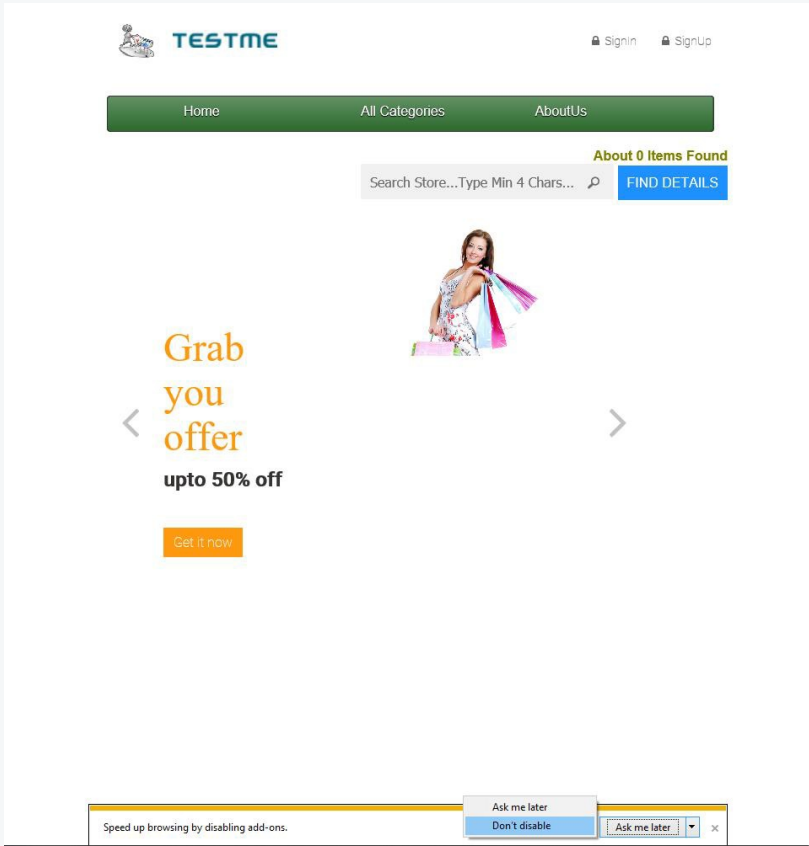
TESTME

SignIn SignUp

Home All Categories AboutUs

About 0 Items Found

Search Store...Type Min 4 Chars... FIND DETAILS

Grab you offer

upto 50% off

Get it now

Speed up browsing by disabling add-ons.

Ask me later
Don't disable

Ask me later